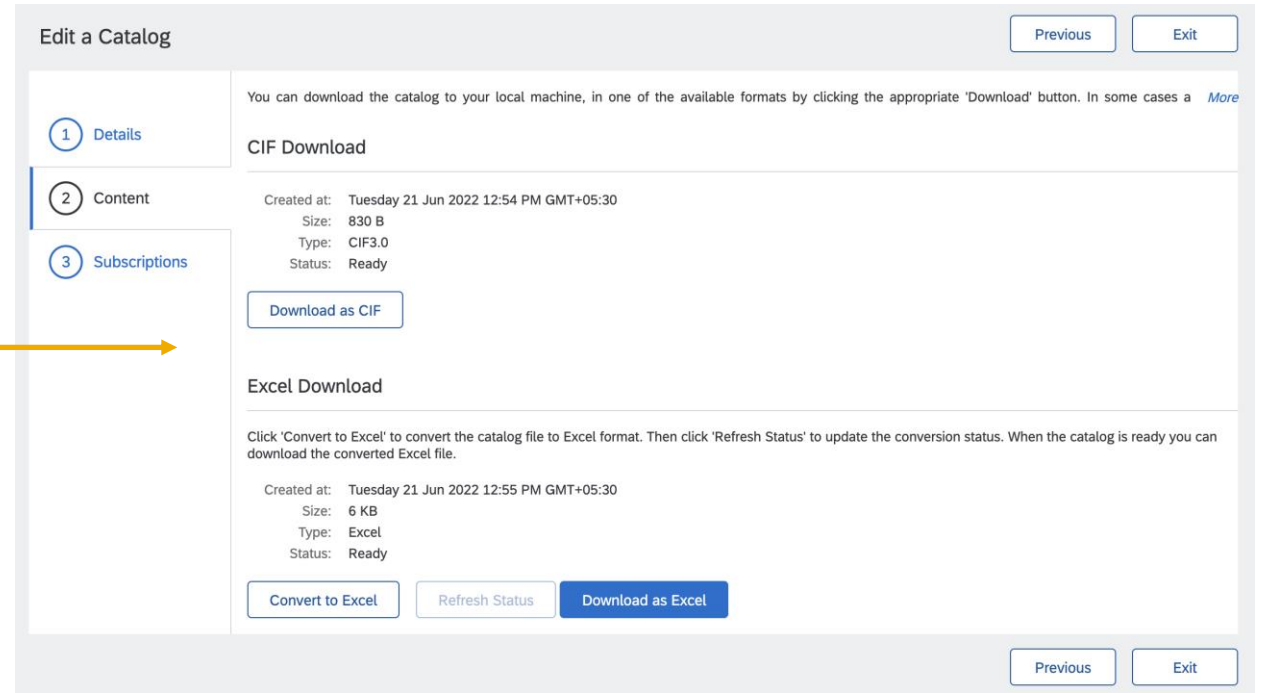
Edit a Catalog

Previous Exit

1 Details

2 Content

3 Subscriptions

You can download the catalog to your local machine, in one of the available formats by clicking the appropriate 'Download' button. In some cases a More

CIF Download

Created at: Tuesday 21 Jun 2022 12:54 PM GMT+05:30
Size: 830 B
Type: CIF3.0
Status: Ready

Download as CIF

Excel Download

Click 'Convert to Excel' to convert the catalog file to Excel format. Then click 'Refresh Status' to update the conversion status. When the catalog is ready you can download the converted Excel file.

Created at: Tuesday 21 Jun 2022 12:55 PM GMT+05:30
Size: 6 KB
Type: Excel
Status: Ready

Convert to Excel Refresh Status Download as Excel

Previous Exit